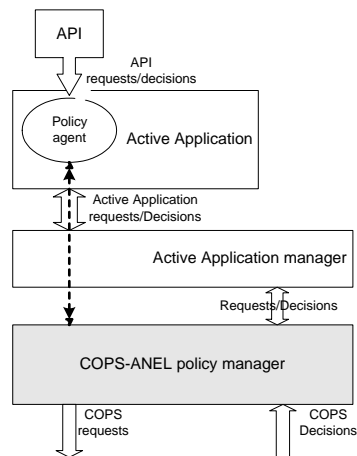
API

API requests/decisions

Policy agent

Active Application

Active Application requests/Decisions

Active Application manager

Requests/Decisions

COPS-ANEL policy manager

COPS requests

COPS Decisions